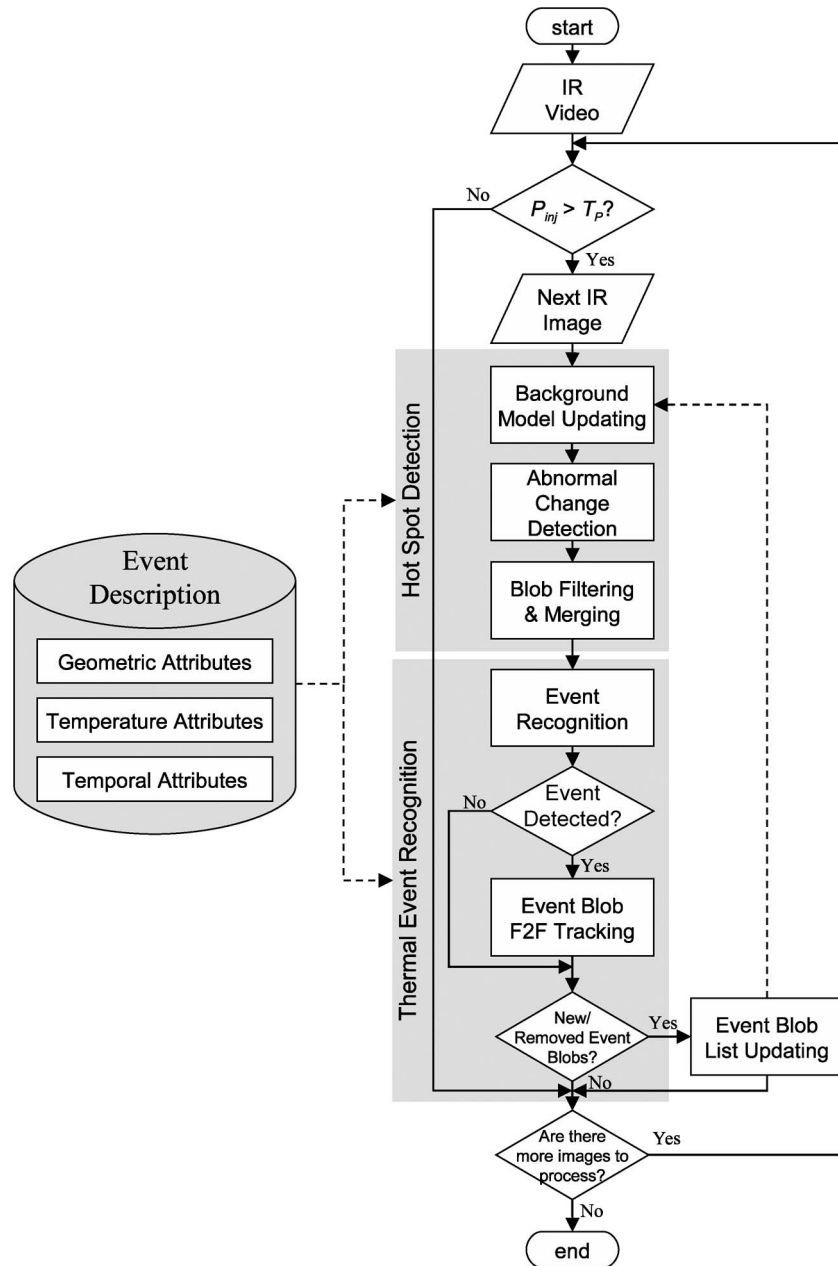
start

IR Video

No

$P_{inj} > T_P$?

Yes

Next IR Image

Hot Spot Detection

Background Model Updating

Abnormal Change Detection

Blob Filtering & Merging

Event Description

Geometric Attributes

Temperature Attributes

Temporal Attributes

Thermal Event Recognition

Event Recognition

No

Event Detected?

Yes

Event Blob F2F Tracking

New/ Removed Event Blobs?

Yes

Event Blob List Updating

No

Are there more images to process?

Yes

No

end